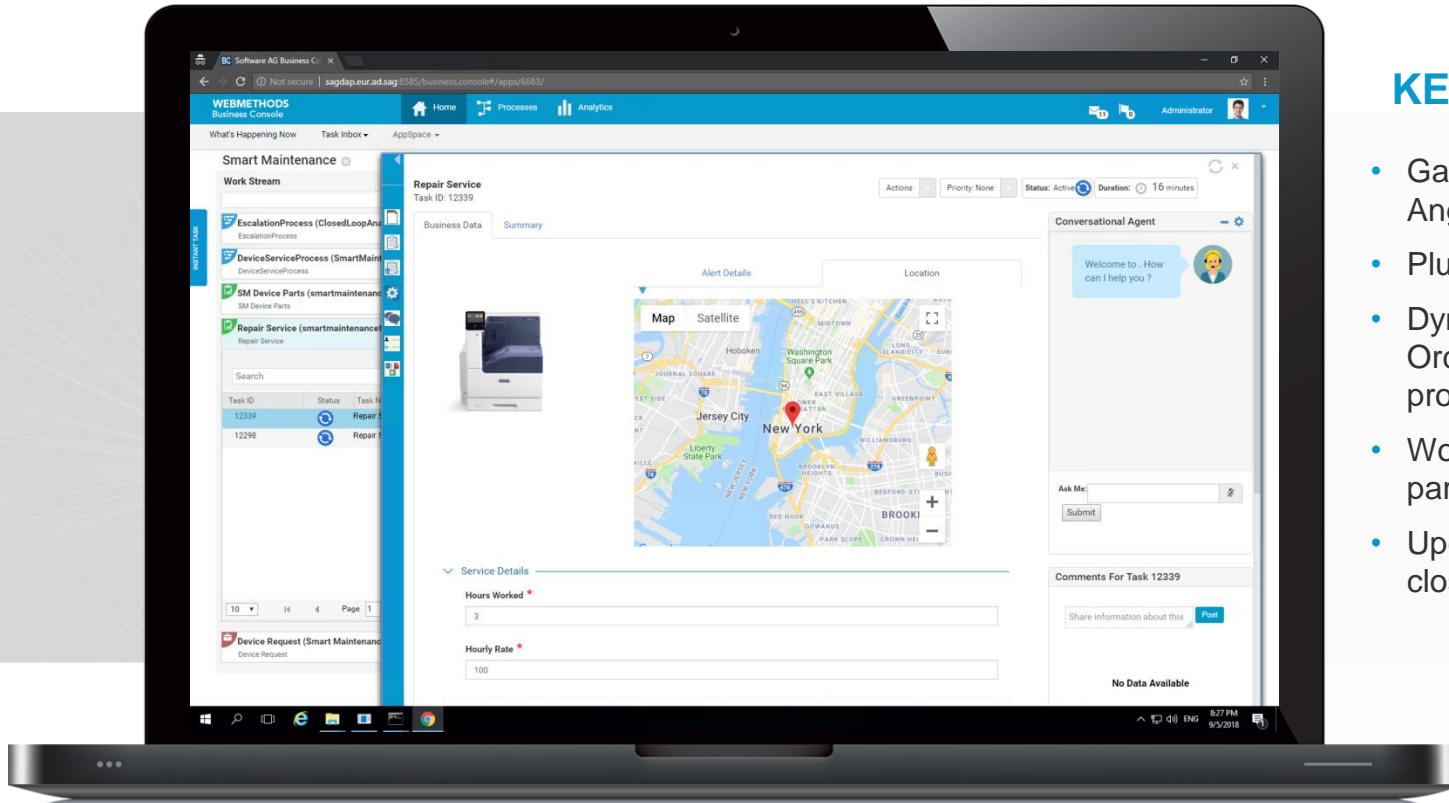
BC Software AG Business Co ×

Not secure | sagdap.eur.ad.sag:6585/business.console#/apps/6683/

WEBMETHODS
Business Console

Home Processes Analytics

Administrator

What's Happening Now Task Inbox AppSpace

Smart Maintenance

Work Stream

EscalationProcess (ClosedLoopAn
EscalationProcess

DeviceServiceProcess (SmartMain
DeviceServiceProcess

SM Device Parts (smartmaintenanc
SM Device Parts

Repair Service (smartmaintenance
Repair Service

Search

| Task ID | Status | Task N |
|---|---|---|
| 12339 | | Repair |
| 12298 | | Repair |

10 Page 1

Device Request (Smart Maintenanc
Device Request

INSTANT TASK

Repair Service
Task ID: 12339

Actions Priority: None Status: Active Duration: 16 minutes

Business Data Summary

Alert Details Location

Map Satellite

Hoboken Washington Square Park Jersey City New York Liberty State Park BROOKL MIDTOWN GREENPOINT WILLIAMSBURG RED HOOK GOWANUS PARK SLOPE CROWN HEI JOURNAL SQUARE

Service Details

Hours Worked *
3

Hourly Rate *
100

Conversational Agent

Welcome to . How can I help you ?

Ask Me:

Submit

Comments For Task 12339

Share information about this Post

No Data Available

8:27 PM 9/5/2018 ENG

KE

• Ga Ang

• Plu

• Dyr Ord pro

• Wo par

• Up clo